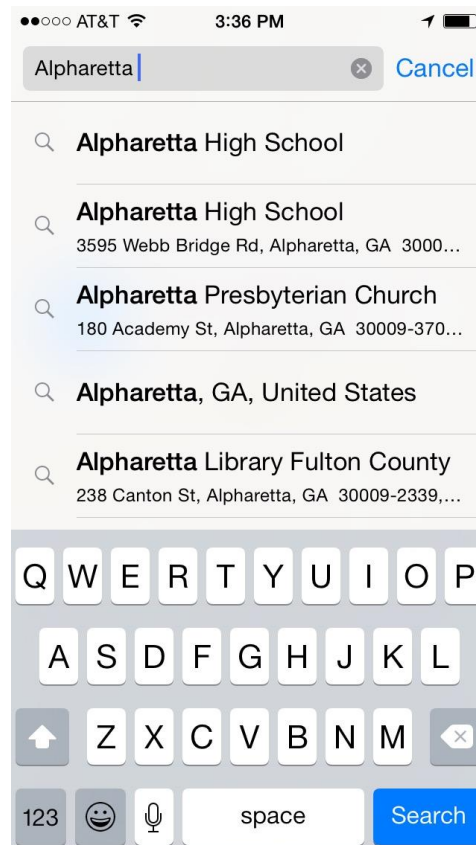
●●○○○ AT&T
3:36 PM

Alpharetta
Cancel

Alpharetta High School

Alpharetta High School
3595 Webb Bridge Rd, Alpharetta, GA 3000...

Alpharetta Presbyterian Church
180 Academy St, Alpharetta, GA 30009-370...

Alpharetta, GA, United States

Alpharetta Library Fulton County
238 Canton St, Alpharetta, GA 30009-2339,...

Q W E R T Y U I O P
A S D F G H J K L
Z X C V B N M
123
space
Search